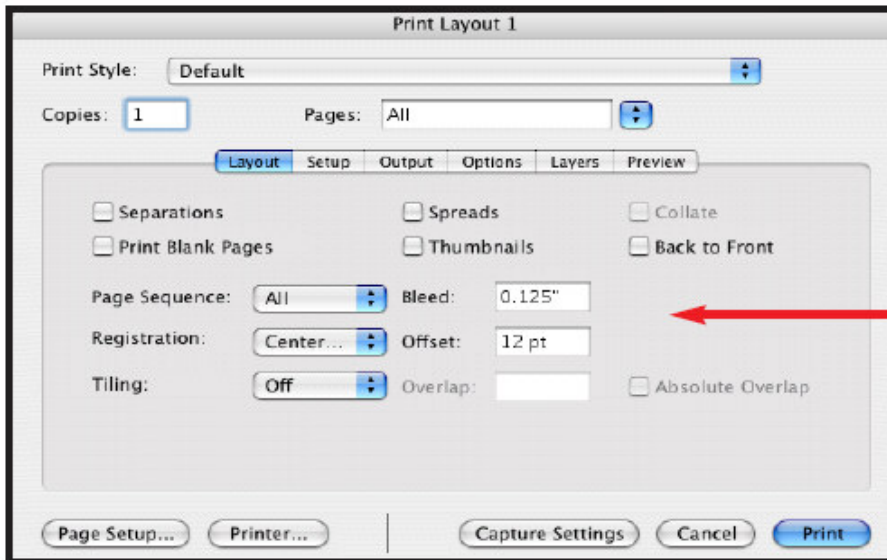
Print Layout 1

Print Style: Default

Copies: 1

Pages: All

Layout Setup Output Options Layers Preview

Separations

Spreads

Collate

Print Blank Pages

Thumbnails

Back to Front

Page Sequence: All

Bleed: 0.125"

Registration: Center...

Offset: 12 pt

Tiling: Off

Overlap:

Absolute Overlap

Page Setup...

Printer...

Capture Settings

Cancel

Print